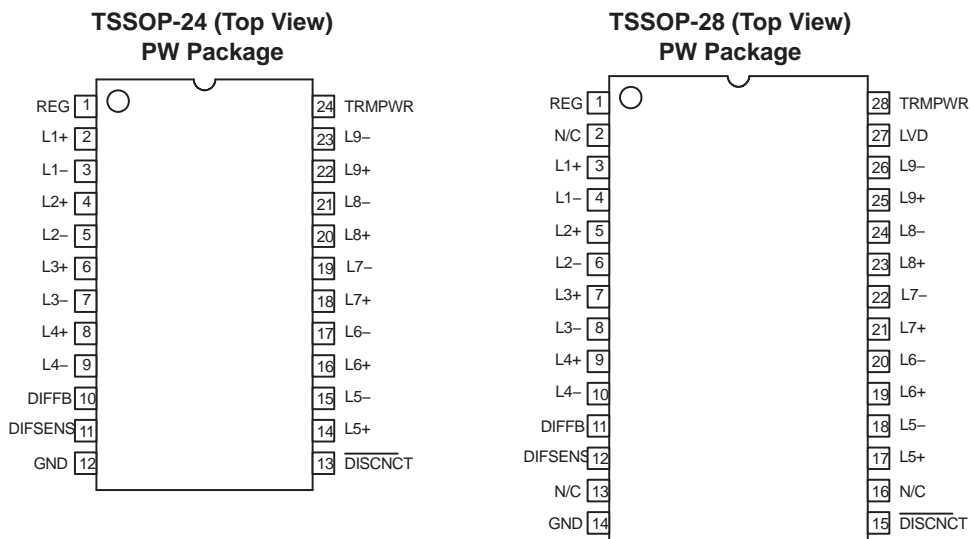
TSSOP-24 (Top View)
PW Package

REG 1
L1+ 2
L1− 3
L2+ 4
L2− 5
L3+ 6
L3− 7
L4+ 8
L4− 9
DIFFB 10
DIFSENS 11
GND 12

24 TRMPWR
23 L9−
22 L9+
21 L8−
20 L8+
19 L7−
18 L7+
17 L6−
16 L6+
15 L5−
14 L5+
13 $\overline{\text{DISCNCT}}$

TSSOP-28 (Top View)
PW Package

REG 1
N/C 2
L1+ 3
L1− 4
L2+ 5
L2− 6
L3+ 7
L3− 8
L4+ 9
L4− 10
DIFFB 11
DIFSENS 12
N/C 13
GND 14

28 TRMPWR
27 LVD
26 L9−
25 L9+
24 L8−
23 L8+
22 L7−
21 L7+
20 L6−
19 L6+
18 L5−
17 L5+
16 N/C
15 $\overline{\text{DISCNCT}}$